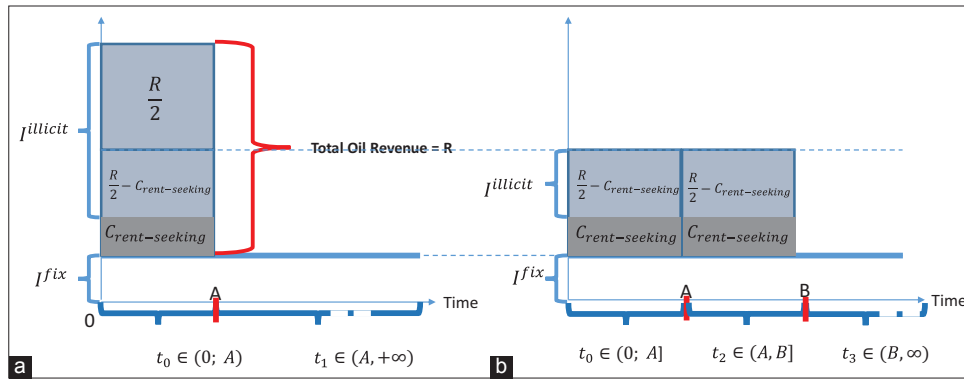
$I^{illicit}$

$\frac{R}{2}$

$\frac{R}{2} - C_{rent-seeking}$

$C_{rent-seeking}$

Total Oil Revenue = R

$I^{fix}$

A

Time

0

$t_0 \in (0;\ A)$ $t_1 \in (A, +\infty)$

a

$I^{illicit}$

$\frac{R}{2} - C_{rent-seeking}$ $\frac{R}{2} - C_{rent-seeking}$

$C_{rent-seeking}$ $C_{rent-seeking}$

$I^{fix}$

A B

Time

$t_0 \in (0;\ A]$ $t_2 \in (A, B]$ $t_3 \in (B, \infty)$

b